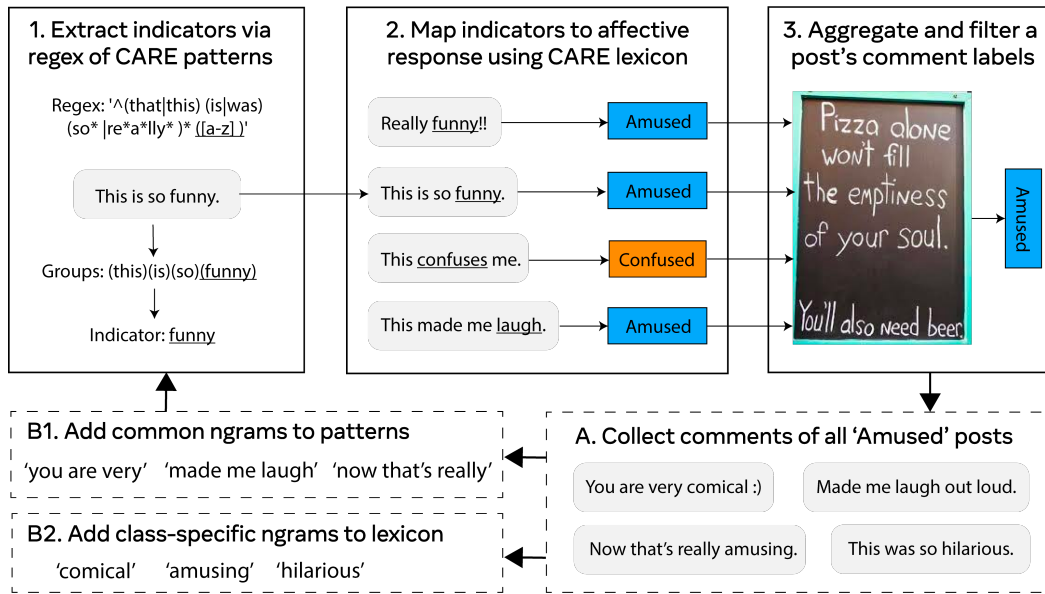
1. Extract indicators via regex of CARE patterns

Regex: '^(that|this) (is|was) (so* |re*a*lly* )* ([a-z] )'

This is so funny.

Groups: (this)(is)(so)(funny)

Indicator: funny

2. Map indicators to affective response using CARE lexicon

Really funny!!

Amused

This is so funny.

Amused

This confuses me.

Confused

This made me laugh.

Amused

3. Aggregate and filter a post's comment labels

Pizza alone won't fill the emptiness of your soul.

You'll also need beer.

Amused

B1. Add common ngrams to patterns

'you are very' 'made me laugh' 'now that's really'

B2. Add class-specific ngrams to lexicon

'comical' 'amusing' 'hilarious'

A. Collect comments of all 'Amused' posts

You are very comical :)

Made me laugh out loud.

Now that's really amusing.

This was so hilarious.